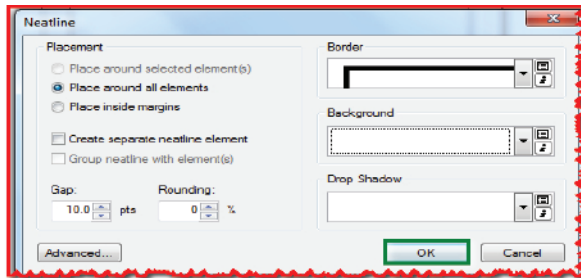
Neatline

Placement

Place around selected element(s)

Place around all elements

Place inside margins

Create separate neatline element

Group neatline with element(s)

Gap:

10.0 pts

Rounding:

0 %

Border

Background

Drop Shadow

Advanced...

OK

Cancel